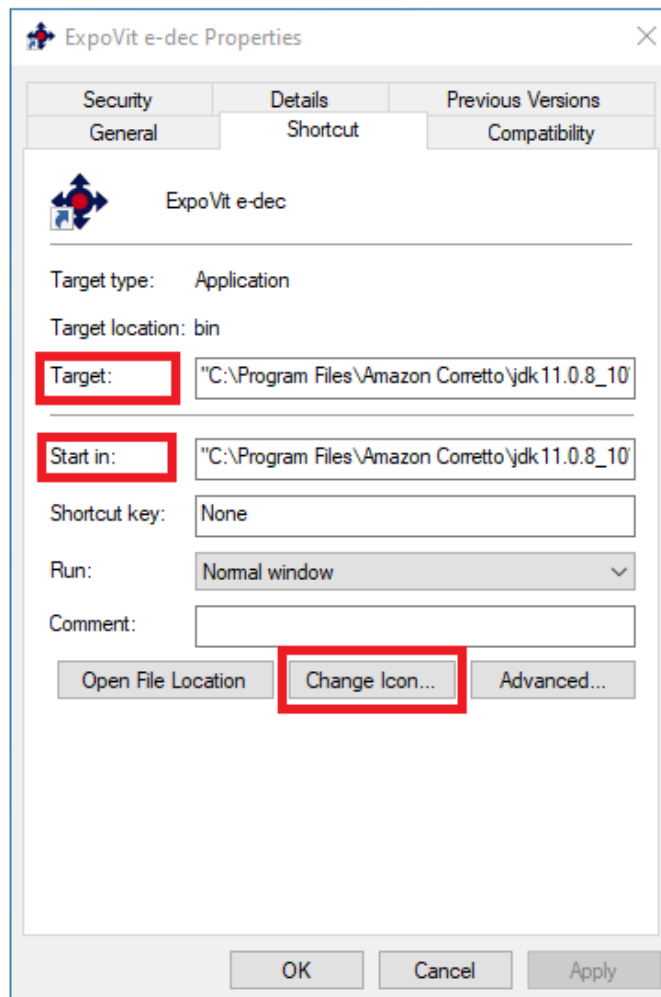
ExpoVit e-dec Properties

Security Details Previous Versions
General Shortcut Compatibility

ExpoVit e-dec

Target type: Application

Target location: bin

Target: "C:\Program Files\Amazon Corretto\jdk11.0.8_10

Start in: "C:\Program Files\Amazon Corretto\jdk11.0.8_10

Shortcut key: None

Run: Normal window

Comment:

Open File Location Change Icon... Advanced...

OK Cancel Apply